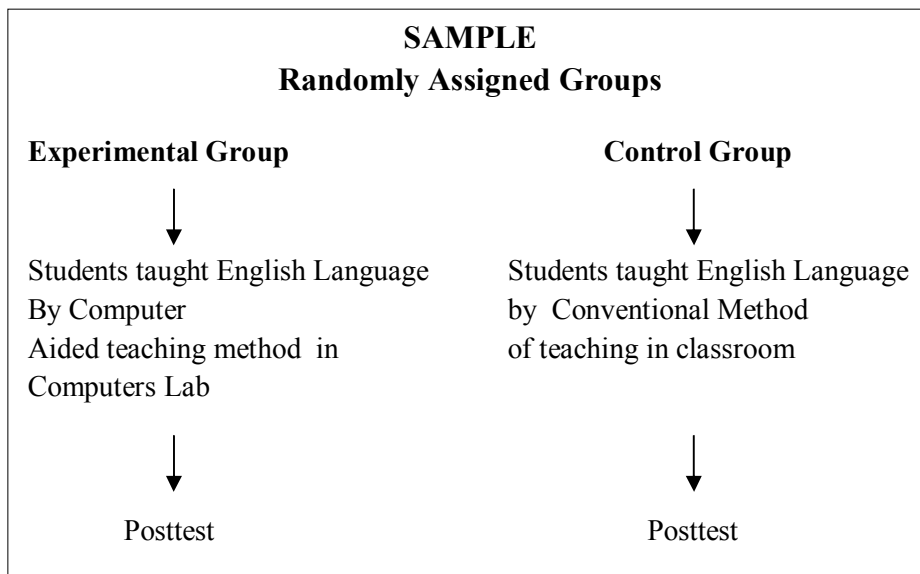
**SAMPLE**
**Randomly Assigned Groups**

**Experimental Group**

Students taught English Language By Computer Aided teaching method in Computers Lab

Posttest

**Control Group**

Students taught English Language by Conventional Method of teaching in classroom

Posttest